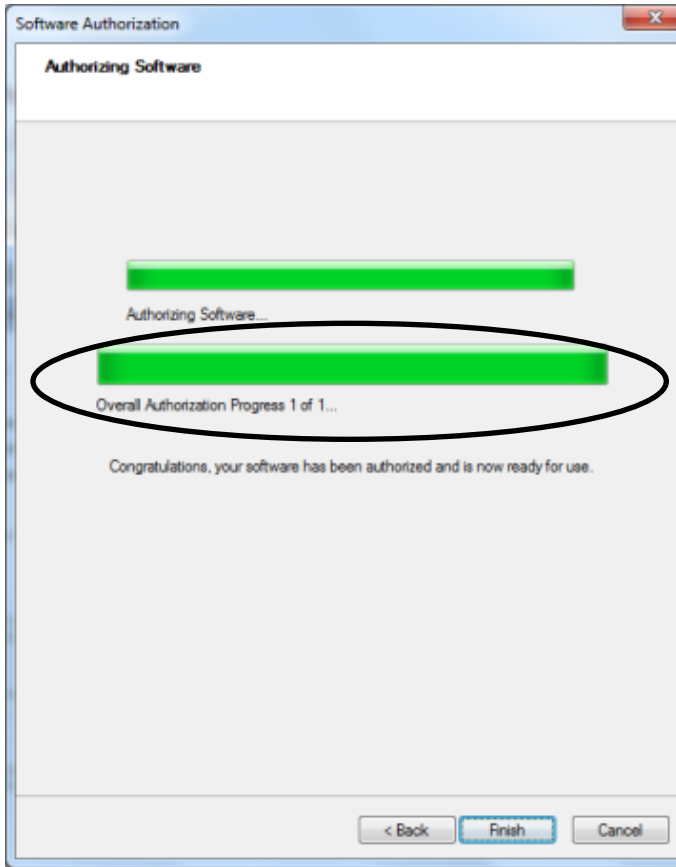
Software Authorization

Authorizing Software

Authorizing Software...

Overall Authorization Progress 1 of 1...

Congratulations, your software has been authorized and is now ready for use.

< Back Finish Cancel